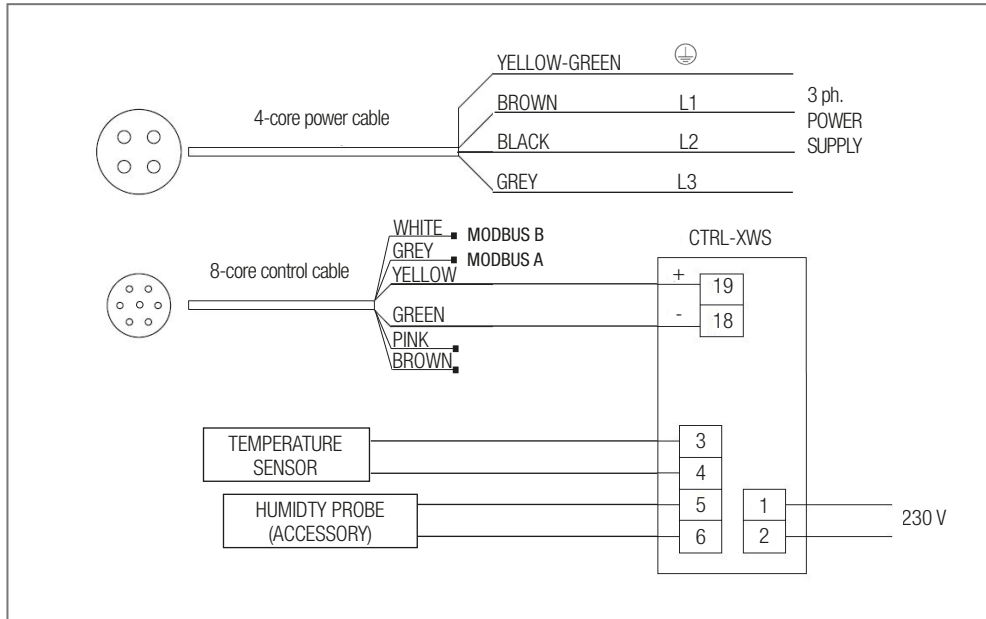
4-core power cable

YELLOW-GREEN

BROWN L1

BLACK L2

GREY L3

3 ph. POWER SUPPLY

8-core control cable

WHITE MODBUS B

GREY MODBUS A

YELLOW

GREEN

PINK

BROWN

CTRL-XWS

+ 19

- 18

TEMPERATURE SENSOR

3

4

HUMIDTY PROBE (ACCESSORY)

5

6

1

2

230 V